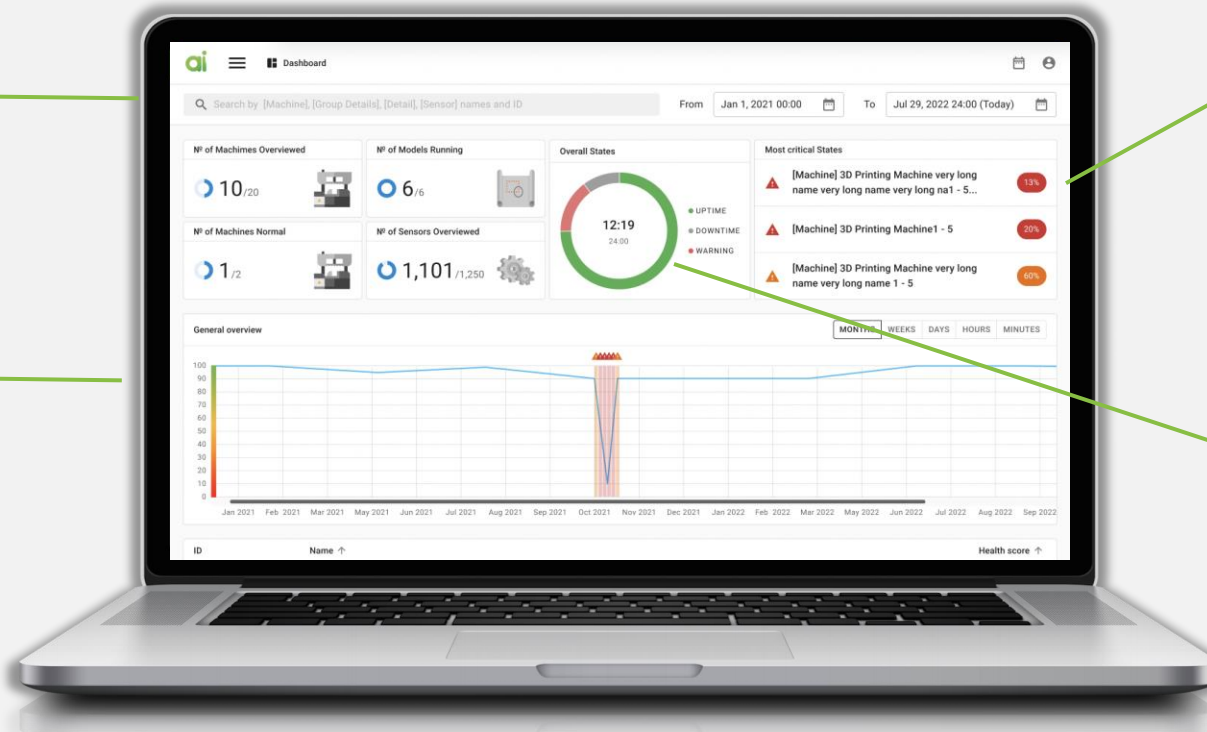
ai Dashboard

Search by [Machine], [Group Details], [Detail], [Sensor] names and ID

From Jan 1, 2021 00:00 To Jul 29, 2022 24:00 (Today)

Nº of Machimes Overviewed
10/20

Nº of Models Running
6/6

Nº of Machines Normal
1/2

Nº of Sensors Overviewed
1,101/1,250

Overall States
12:19
24:00
UPTIME
DOWNTIME
WARNING

Most critical States
[Machine] 3D Printing Machine very long name very long name very long na1 - 5... 13%
[Machine] 3D Printing Machine1 - 5 20%
[Machine] 3D Printing Machine very long name very long name 1 - 5 60%

General overview
MONTHS WEEKS DAYS HOURS MINUTES

100
90
80
70
60
50
40
30
20
10
0

Jan 2021 Feb 2021 Mar 2021 May 2021 Jun 2021 Jul 2021 Aug 2021 Sep 2021 Oct 2021 Nov 2021 Dec 2021 Jan 2022 Feb 2022 Mar 2022 May 2022 Jun 2022 Jul 2022 Aug 2022 Sep 2022

ID Name ↑ Health score ↑